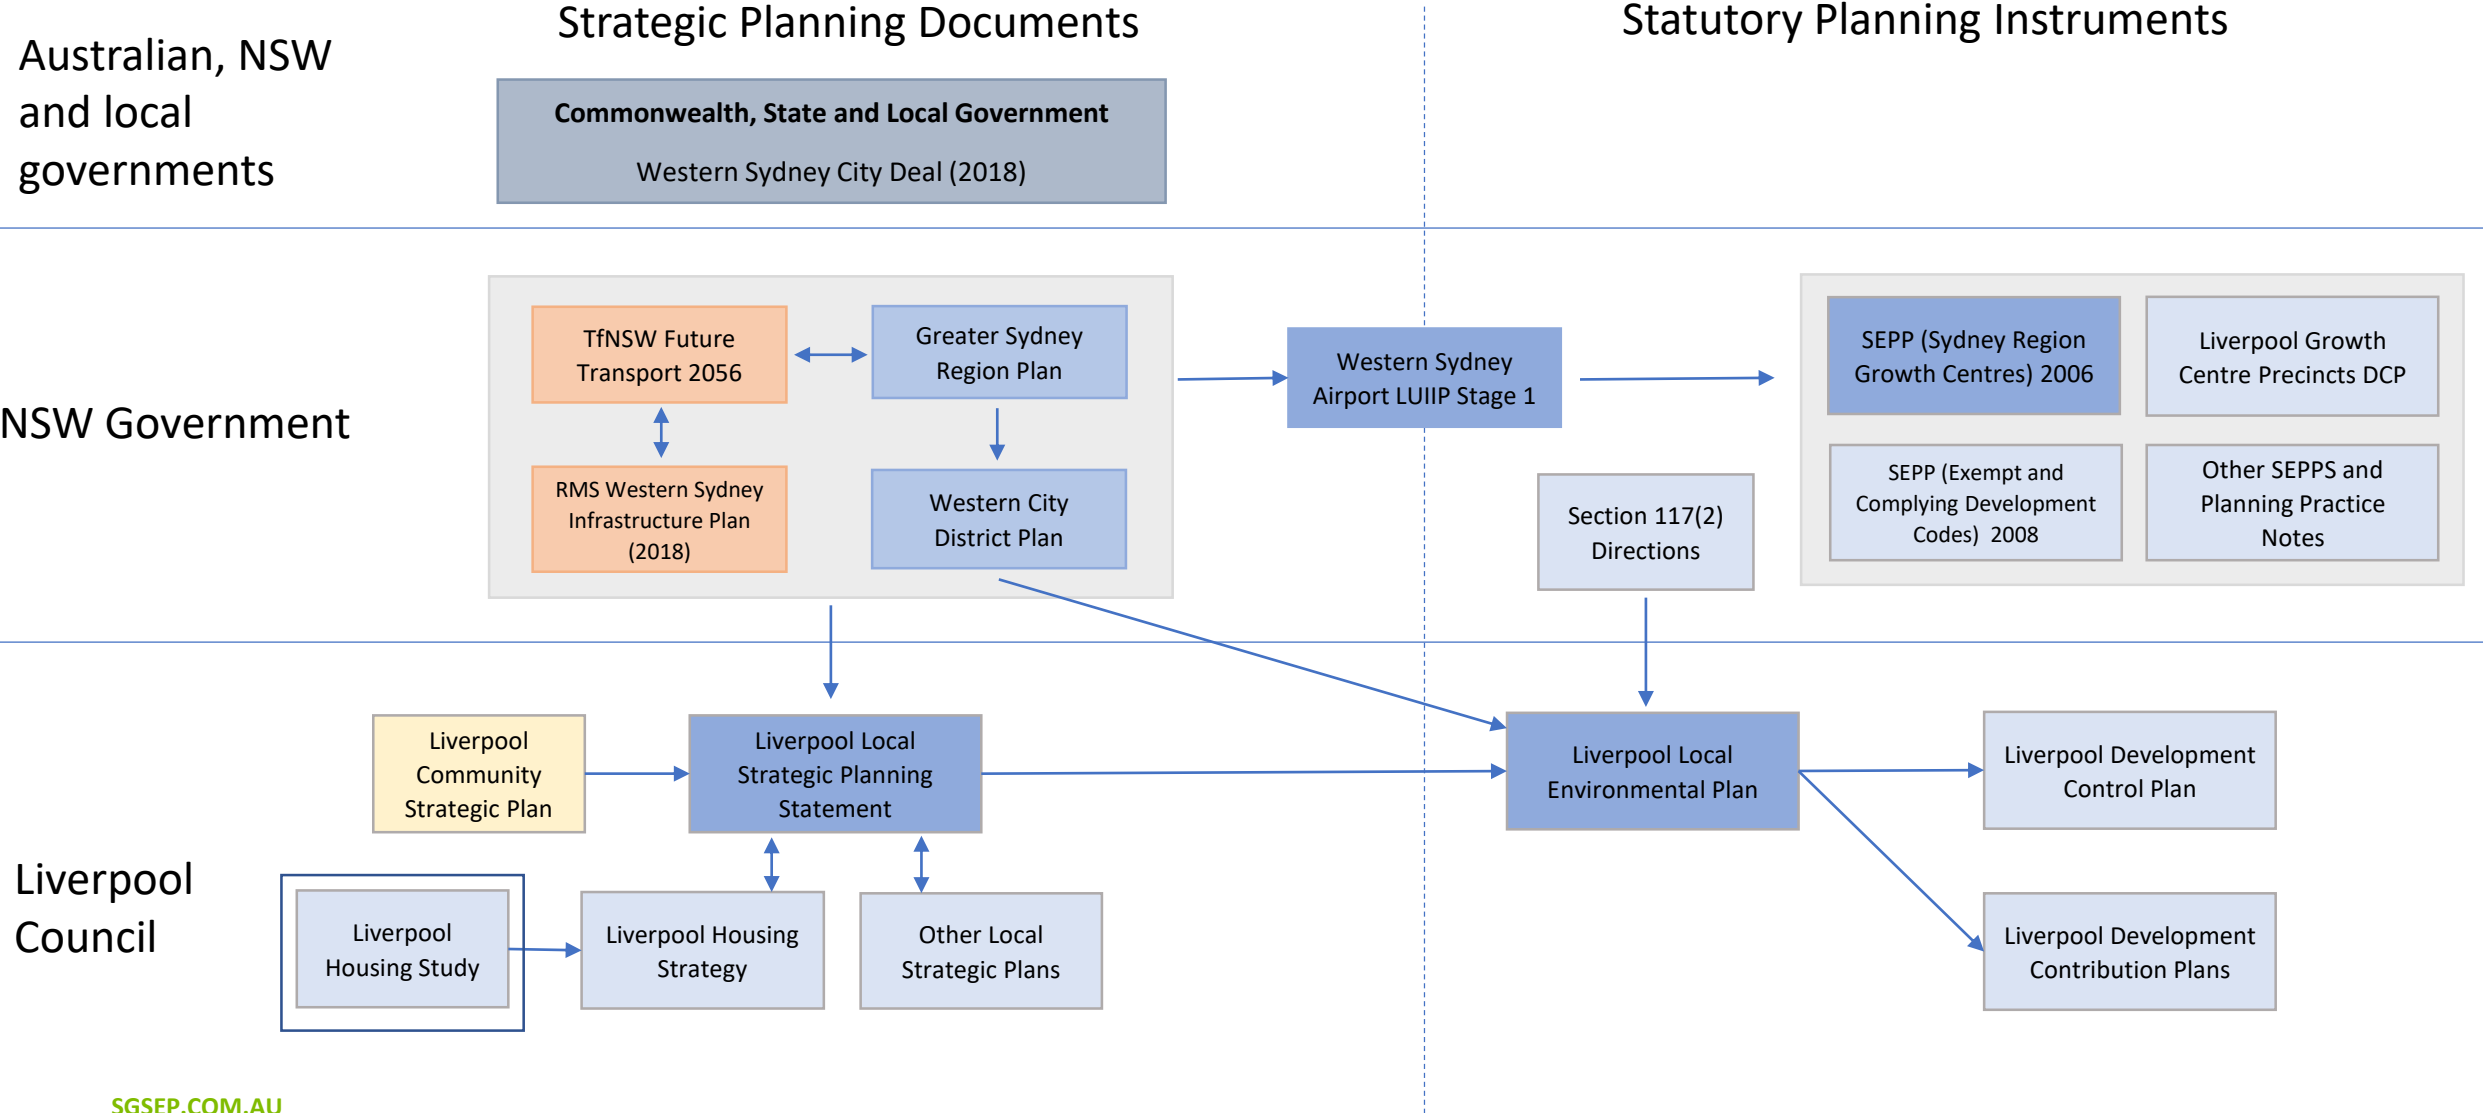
Strategic Planning Documents

Statutory Planning Instruments

Australian, NSW and local governments

Commonwealth, State and Local Government

Western Sydney City Deal (2018)

NSW Government

TfNSW Future Transport 2056

Greater Sydney Region Plan

RMS Western Sydney Infrastructure Plan (2018)

Western City District Plan

Western Sydney Airport LUIIP Stage 1

SEPP (Sydney Region Growth Centres) 2006

Liverpool Growth Centre Precincts DCP

SEPP (Exempt and Complying Development Codes) 2008

Other SEPPS and Planning Practice Notes

Section 117(2) Directions

Liverpool Council

Liverpool Community Strategic Plan

Liverpool Local Strategic Planning Statement

Liverpool Local Environmental Plan

Liverpool Development Control Plan

Liverpool Housing Study

Liverpool Housing Strategy

Other Local Strategic Plans

Liverpool Development Contribution Plans

SGSEP.COM.AU